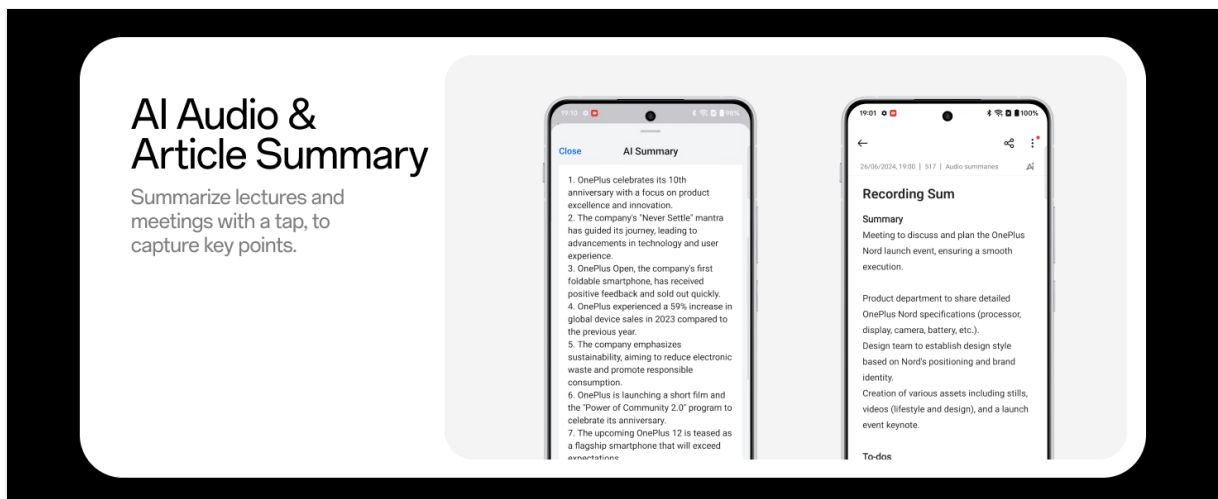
AI Audio & Article Summary

Summarize lectures and meetings with a tap, to capture key points.

19:10

Close AI Summary

1. OnePlus celebrates its 10th anniversary with a focus on product excellence and innovation.
2. The company's "Never Settle" mantra has guided its journey, leading to advancements in technology and user experience.
3. OnePlus Open, the company's first foldable smartphone, has received positive feedback and sold out quickly.
4. OnePlus experienced a 59% increase in global device sales in 2023 compared to the previous year.
5. The company emphasizes sustainability, aiming to reduce electronic waste and promote responsible consumption.
6. OnePlus is launching a short film and the "Power of Community 2.0" program to celebrate its anniversary.
7. The upcoming OnePlus 12 is teased as a flagship smartphone that will exceed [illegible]

19:01 100%

26/06/2024, 19:00 | 517 | Audio summaries

Recording Sum

Summary
Meeting to discuss and plan the OnePlus Nord launch event, ensuring a smooth execution.

Product department to share detailed OnePlus Nord specifications (processor, display, camera, battery, etc.).
Design team to establish design style based on Nord's positioning and brand identity.
Creation of various assets including stills, videos (lifestyle and design), and a launch event keynote.

To-dos